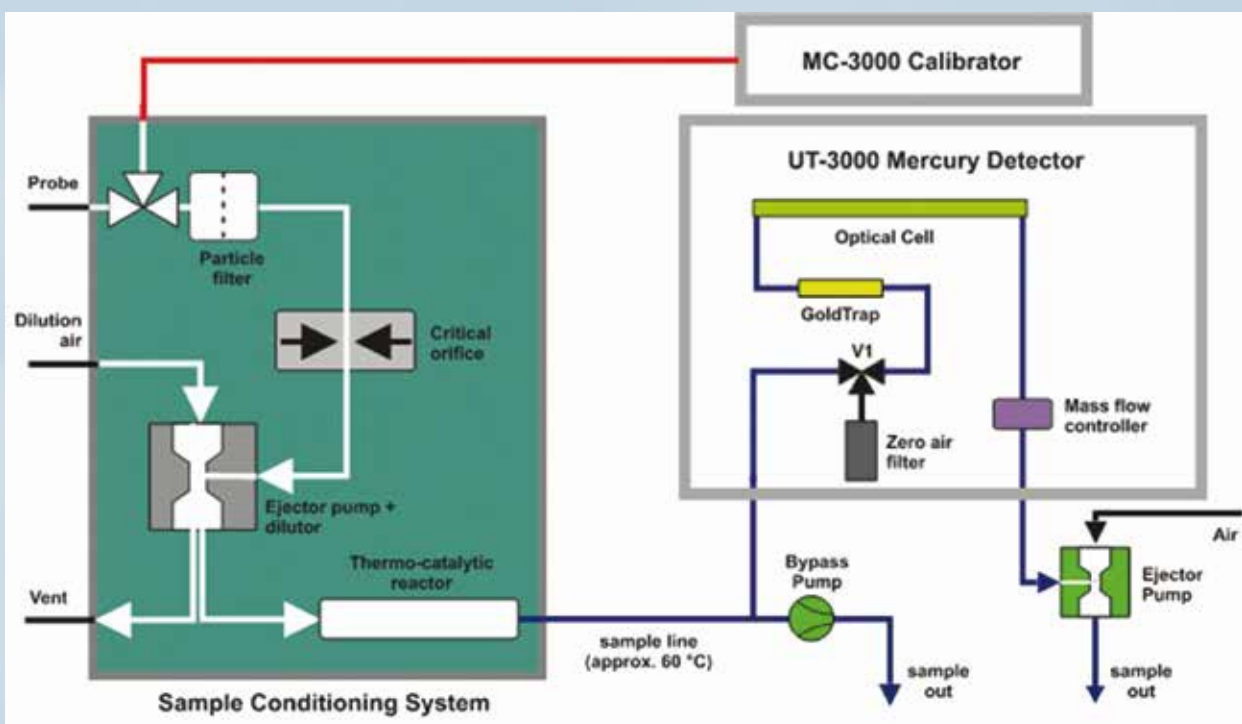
MC-3000 Calibrator

UT-3000 Mercury Detector

Probe

Particle filter

Dilution air

Critical orifice

Ejector pump + dilutor

Vent

Thermo-catalytic reactor

Sample Conditioning System

Optical Cell

GoldTrap

V1

Zero air filter

Mass flow controller

Bypass Pump

sample line (approx. 60 °C)

sample out

Air

Ejector Pump

sample out